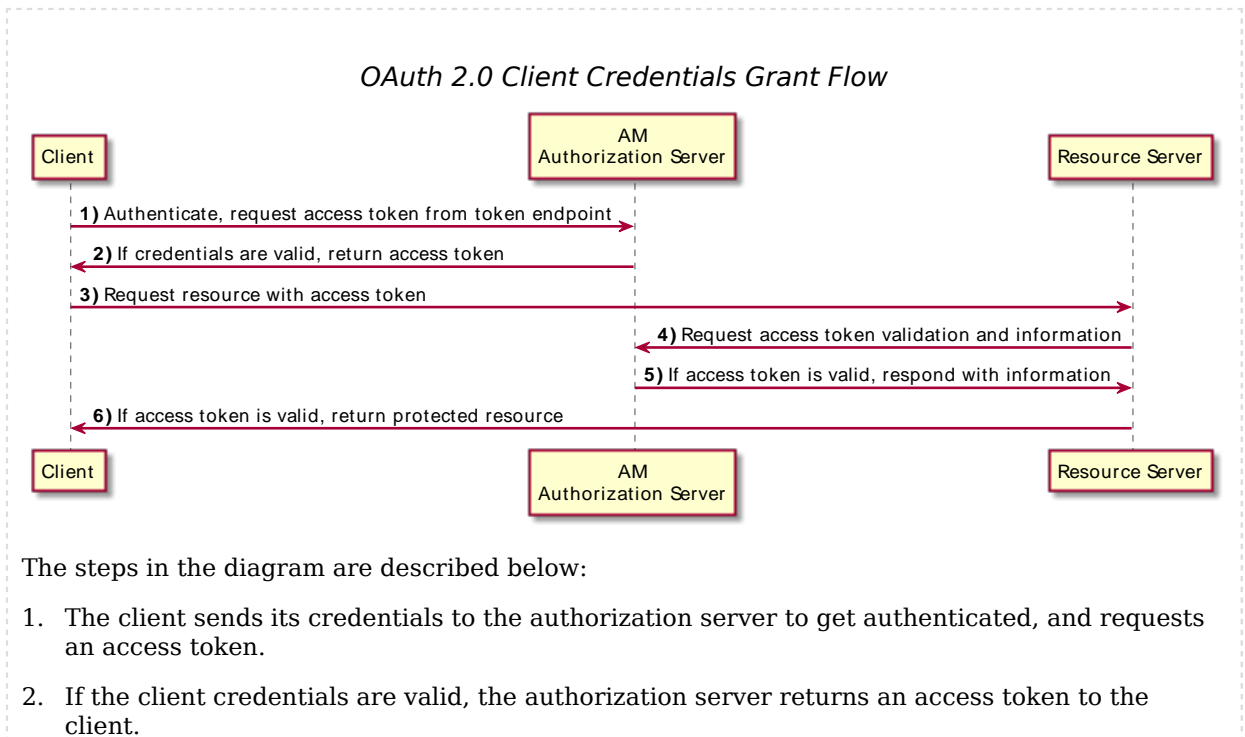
OAuth 2.0 Client Credentials Grant Flow

Client

AM
Authorization Server

Resource Server

1) Authenticate, request access token from token endpoint

2) If credentials are valid, return access token

3) Request resource with access token

4) Request access token validation and information

5) If access token is valid, respond with information

6) If access token is valid, return protected resource

Client

AM
Authorization Server

Resource Server

The steps in the diagram are described below:

1. The client sends its credentials to the authorization server to get authenticated, and requests an access token.

2. If the client credentials are valid, the authorization server returns an access token to the client.